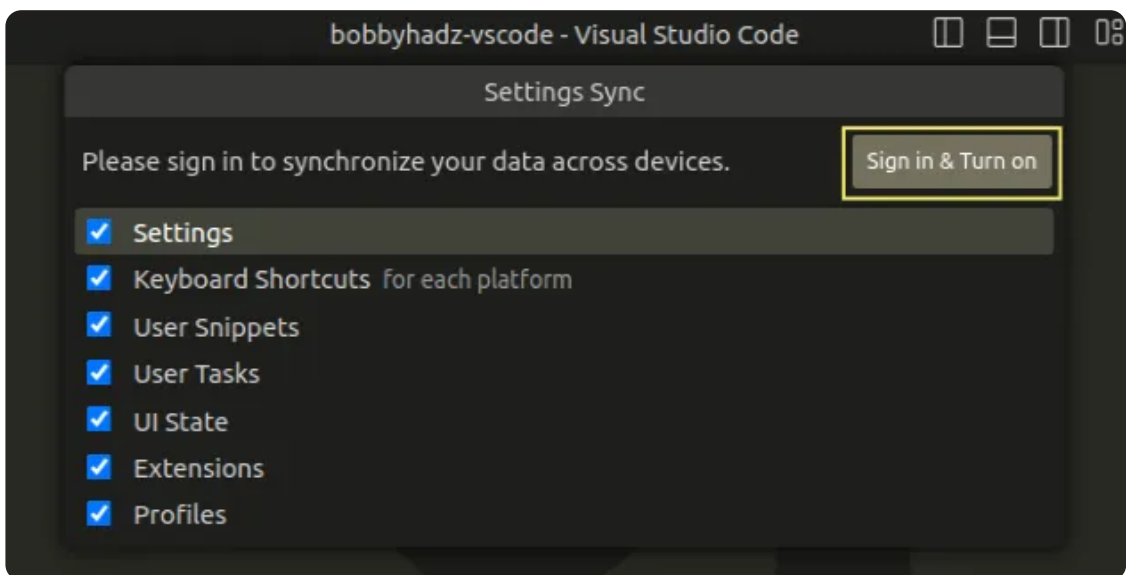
bobbyhadz-vscode - Visual Studio Code

Settings Sync

Please sign in to synchronize your data across devices.

Sign in & Turn on

Settings
Keyboard Shortcuts for each platform
User Snippets
User Tasks
UI State
Extensions
Profiles